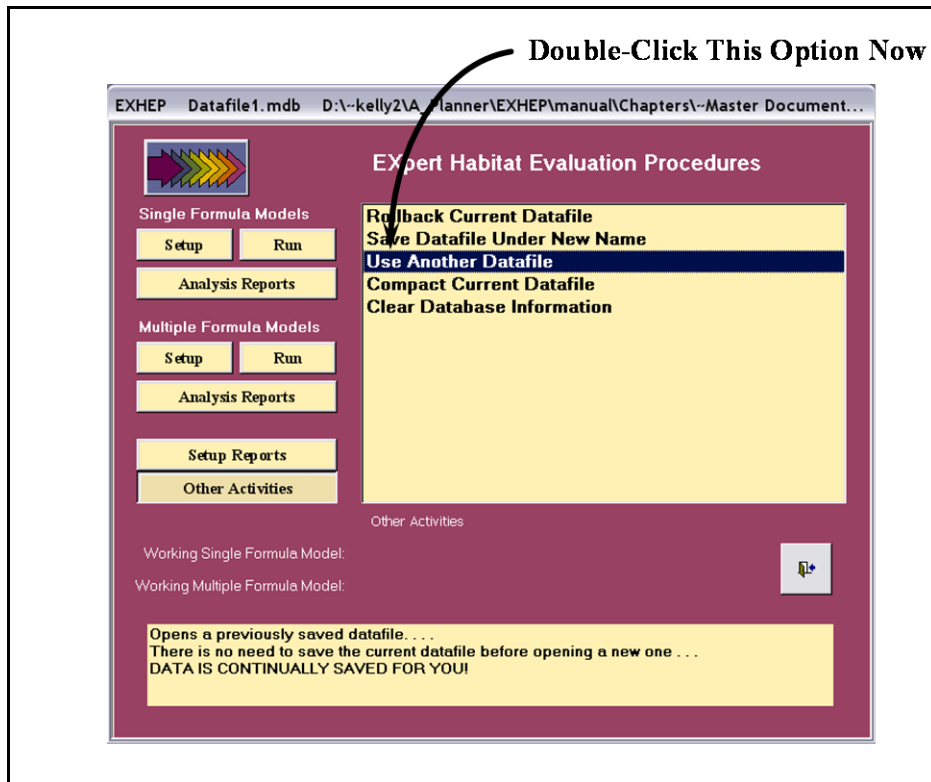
Double-Click This Option Now

EXHEP Datafile1.mdb D:\~kelly2\A Planner\EXHEP\manual\Chapters\~Master Document...

EXpert Habitat Evaluation Procedures

Single Formula Models

Setup

Run

Analysis Reports

Multiple Formula Models

Setup

Run

Analysis Reports

Setup Reports

Other Activities

Rollback Current Datafile
Save Datafile Under New Name
Use Another Datafile
Compact Current Datafile
Clear Database Information

Other Activities

Working Single Formula Model:

Working Multiple Formula Model:

Opens a previously saved datafile. . . .
There is no need to save the current datafile before opening a new one . . .
DATA IS CONTINUALLY SAVED FOR YOU!